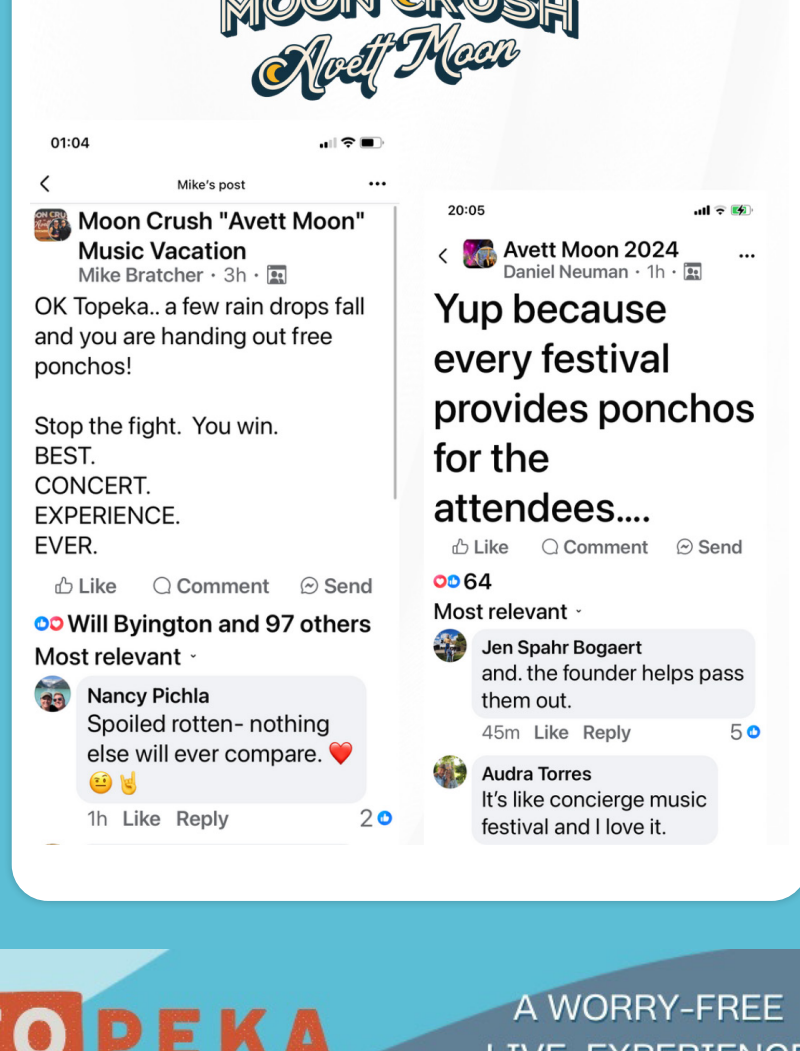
MOON CRUSH
Avett Moon

01:04

Mike's post

Moon Crush "Avett Moon" Music Vacation
Mike Bratcher · 3h ·

OK Topeka.. a few rain drops fall and you are handing out free ponchos!

Stop the fight. You win.
BEST.
CONCERT.
EXPERIENCE.
EVER.

Like Comment Send

Will Byington and 97 others
Most relevant

Nancy Pichla
Spoiled rotten- nothing else will ever compare. ❤️ 🤨🤘
1h Like Reply 2

20:05

Avett Moon 2024
Daniel Neuman · 1h ·

Yup because every festival provides ponchos for the attendees....

Like Comment Send

64
Most relevant

Jen Spahr Bogaert
and. the founder helps pass them out.
45m Like Reply 5

Audra Torres
It's like concierge music festival and I love it.

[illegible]OPEKA

A WORRY-FREE
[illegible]